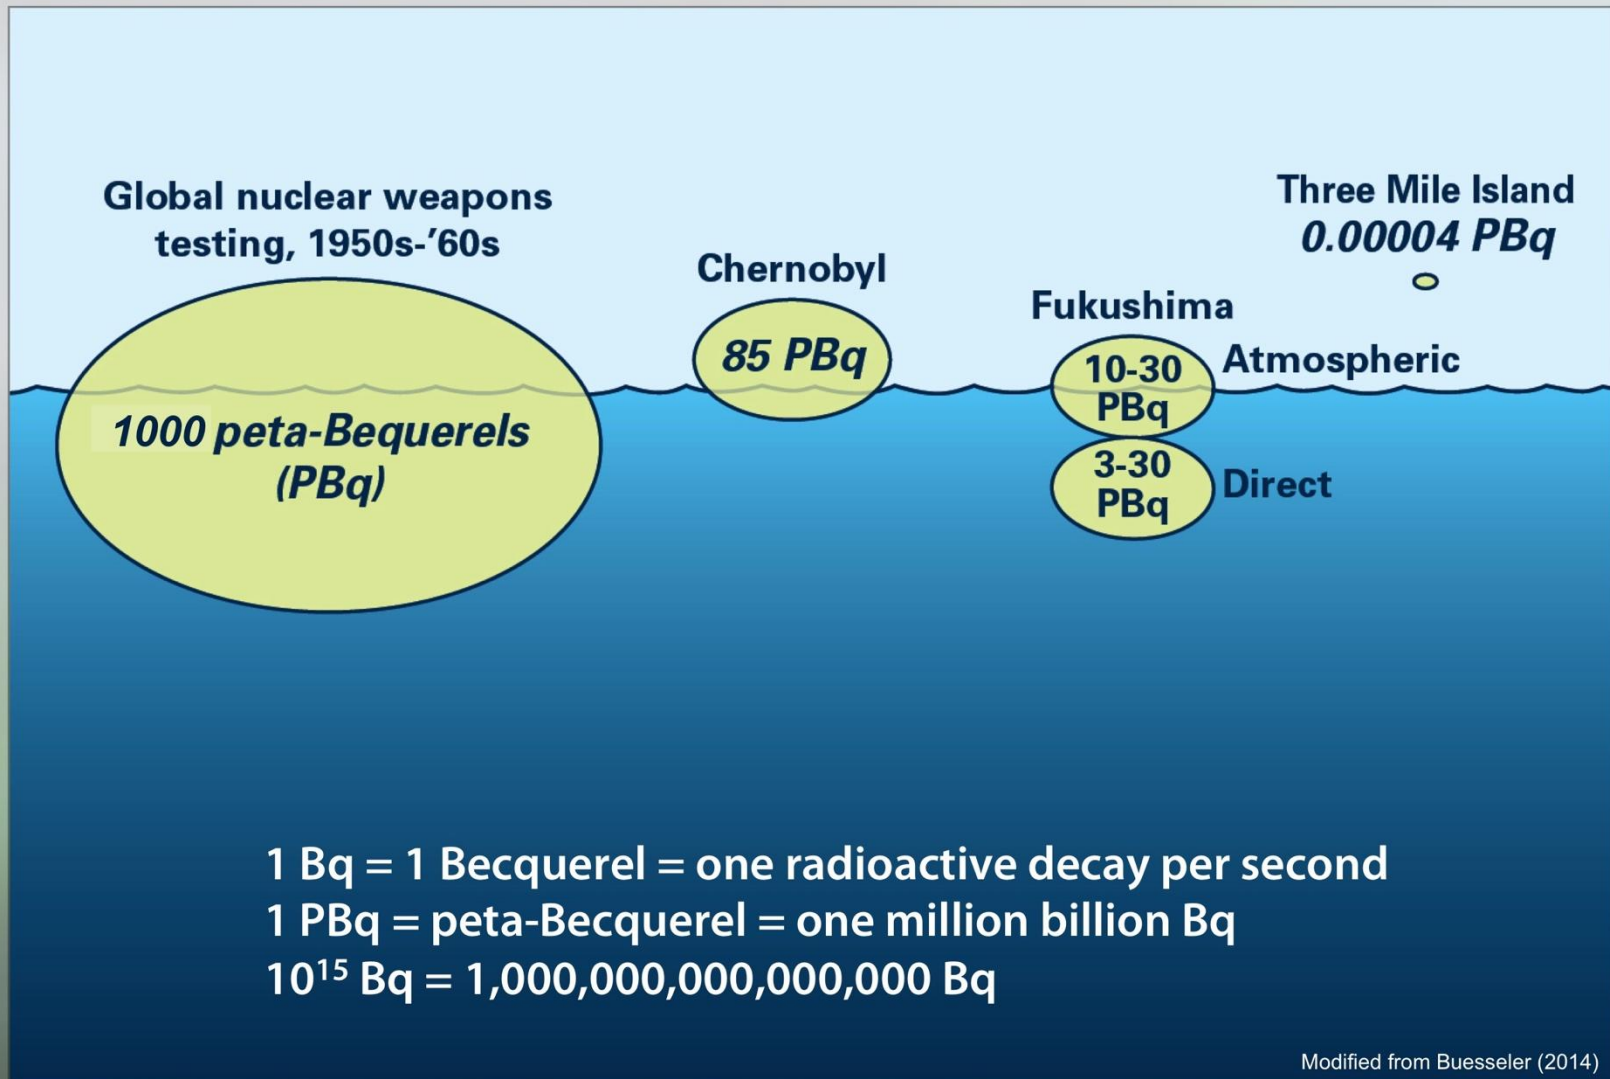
Global nuclear weapons testing, 1950s-'60s

1000 peta-Bequerels (PBq)

Chernobyl

85 PBq

Fukushima

10-30 PBq

Atmospheric

3-30 PBq

Direct

Three Mile Island
0.00004 PBq

1 Bq = 1 Becquerel = one radioactive decay per second
1 PBq = peta-Becquerel = one million billion Bq
$10^{15}$ Bq = 1,000,000,000,000,000 Bq

Modified from Buesseler (2014)